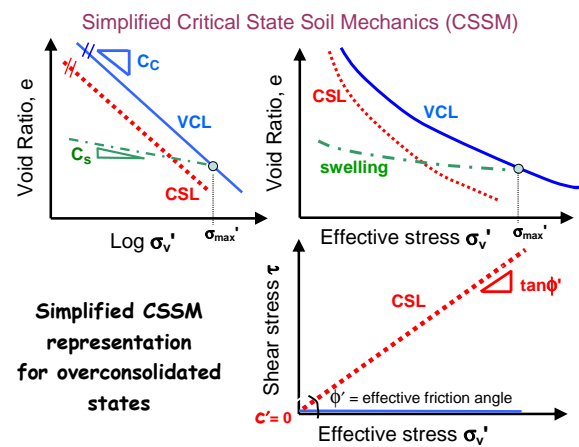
Simplified Critical State Soil Mechanics (CSSM)

$C_C$

Void Ratio, e

VCL

$C_S$

CSL

Log $\sigma_v'$

$\sigma_{max}'$

Void Ratio, e

CSL

VCL

swelling

Effective stress $\sigma_v'$

$\sigma_{max}'$

Simplified CSSM representation for overconsolidated states

Shear stress $\tau$

CSL

$\tan\phi'$

$\phi'$ = effective friction angle

$c' = 0$

Effective stress $\sigma_v'$